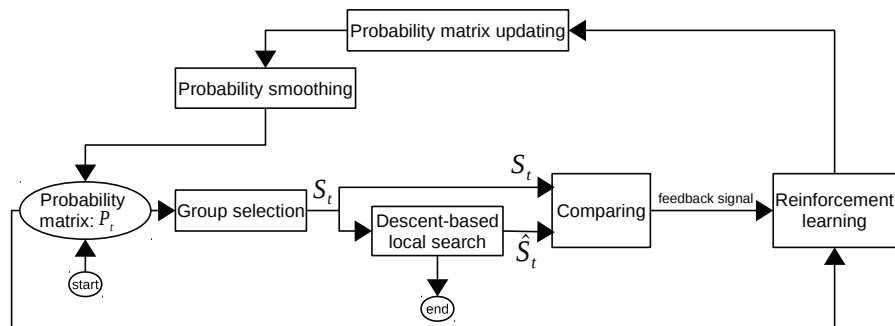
Probability matrix updating

Probability smoothing

Probability matrix: $P_t$

start

Group selection

$S_t$

$S_t$

Descent-based local search

$\hat{S}_t$

end

Comparing

feedback signal

Reinforcement learning